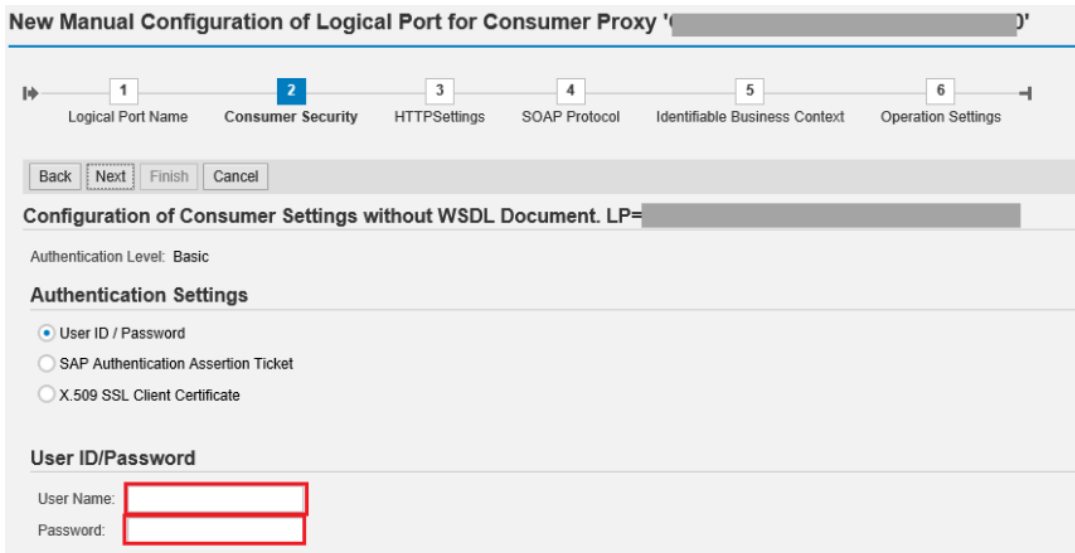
New Manual Configuration of Logical Port for Consumer Proxy '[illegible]'

1 Logical Port Name
2 Consumer Security
3 HTTPSettings
4 SOAP Protocol
5 Identifiable Business Context
6 Operation Settings

Back Next Finish Cancel

Configuration of Consumer Settings without WSDL Document. LP=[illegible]

Authentication Level: Basic

Authentication Settings

User ID / Password
SAP Authentication Assertion Ticket
X.509 SSL Client Certificate

User ID/Password

User Name:
Password: